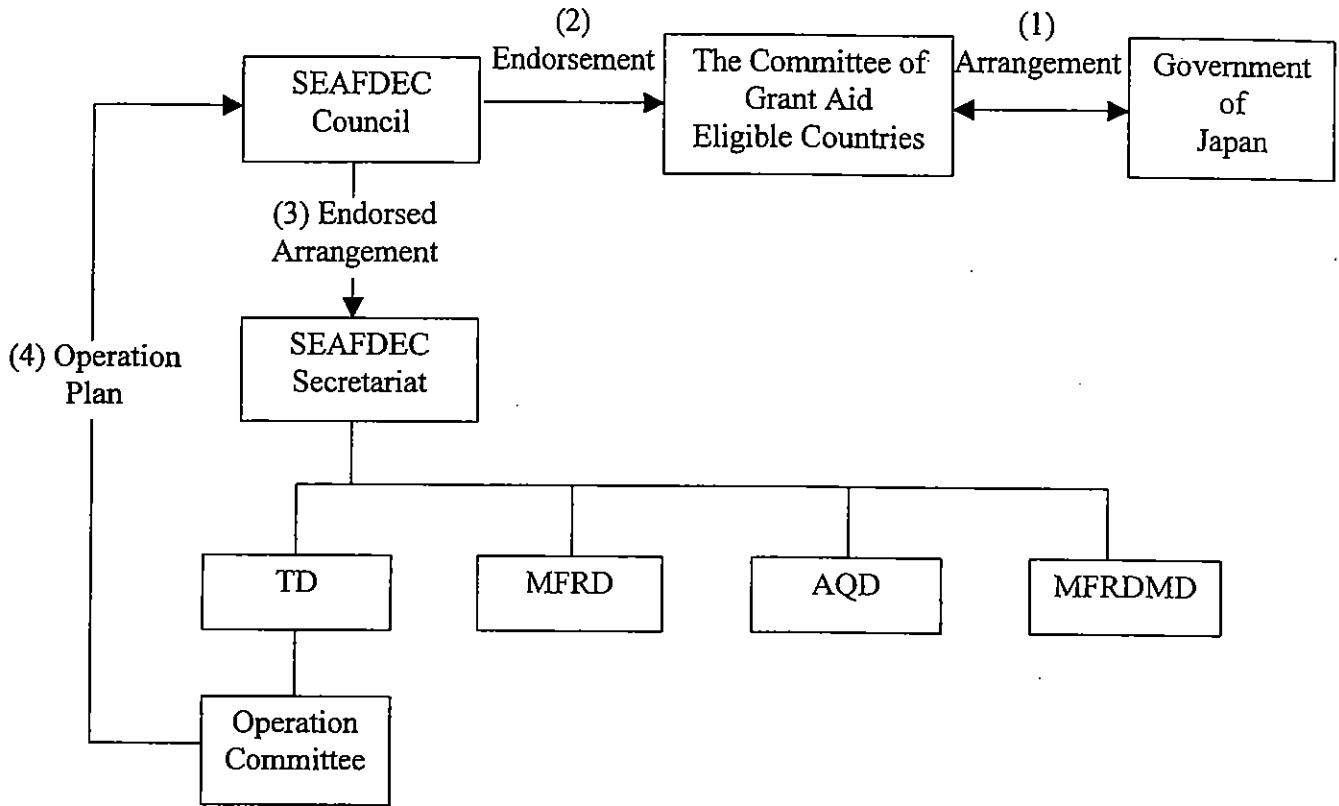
SEAFDEC Council

(2) Endorsement

The Committee of Grant Aid Eligible Countries

(1) Arrangement

Government of Japan

(3) Endorsed Arrangement

(4) Operation Plan

SEAFDEC Secretariat

TD

MFRD

AQD

MFRDMD

Operation Committee